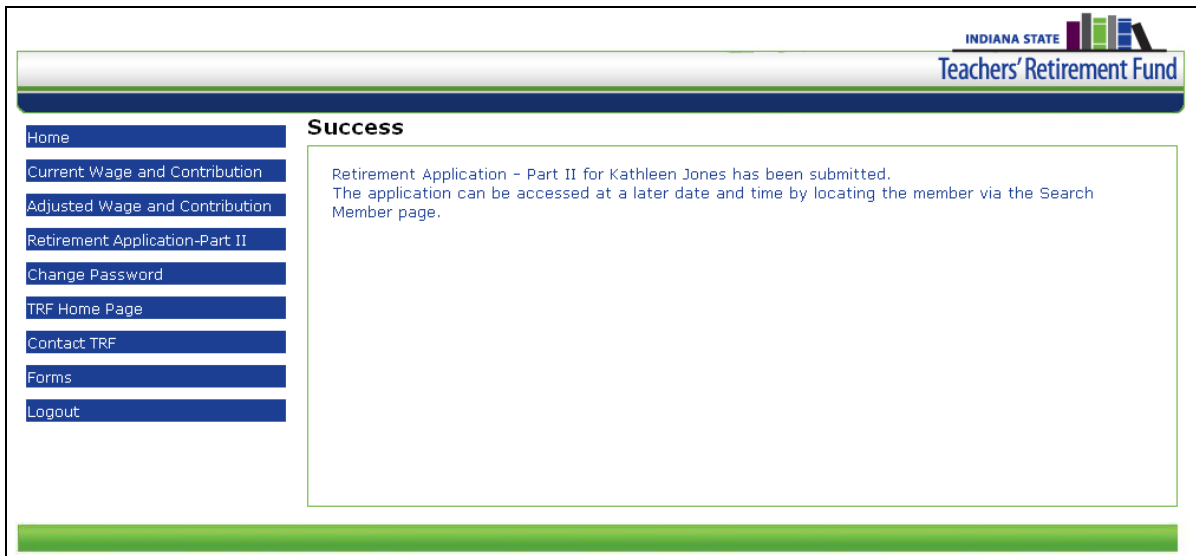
INDIANA STATE
Teachers' Retirement Fund

Home
Current Wage and Contribution
Adjusted Wage and Contribution
Retirement Application-Part II
Change Password
TRF Home Page
Contact TRF
Forms
Logout

Success

Retirement Application - Part II for Kathleen Jones has been submitted.
The application can be accessed at a later date and time by locating the member via the Search Member page.